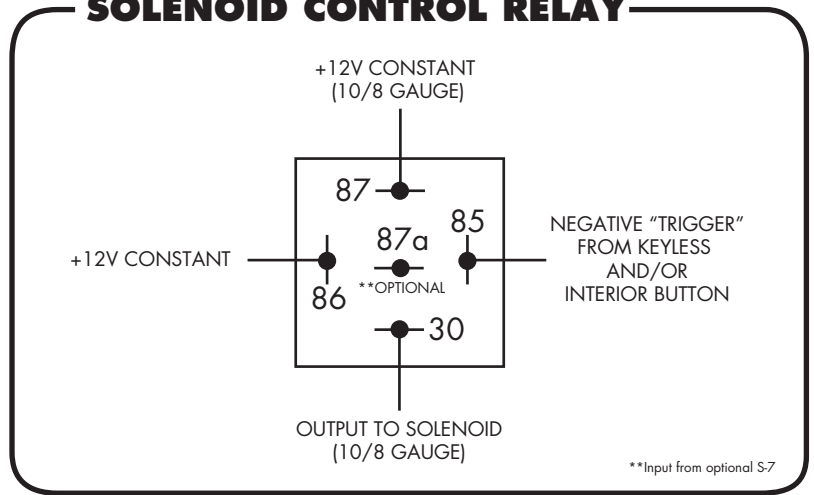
SOLENOID CONTROL RELAY

+12V CONSTANT
(10/8 GAUGE)

87

87a

**OPTIONAL

85

NEGATIVE "TRIGGER"
FROM KEYLESS
AND/OR
INTERIOR BUTTON

+12V CONSTANT

86

30

OUTPUT TO SOLENOID
(10/8 GAUGE)

**Input from optional S-7